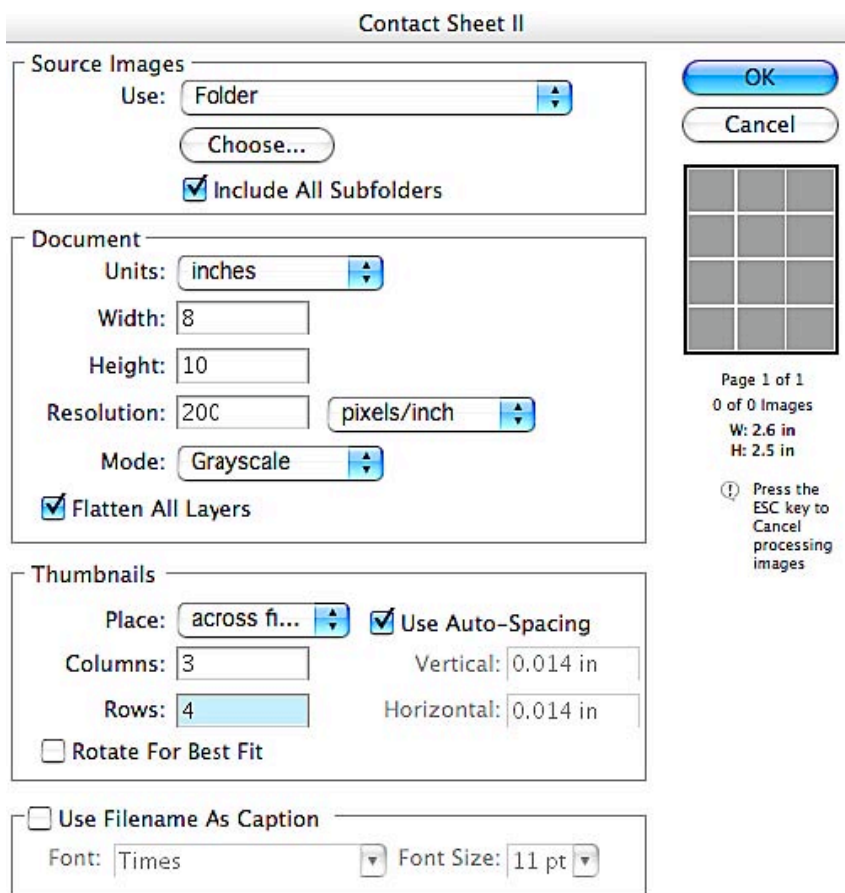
Contact Sheet II

Source Images
Use: Folder
Choose...
Include All Subfolders

Document
Units: inches
Width: 8
Height: 10
Resolution: 20C
pixels/inch
Mode: Grayscale
Flatten All Layers

Thumbnails
Place: across fi...
Use Auto-Spacing
Columns: 3
Vertical: 0.014 in
Rows: 4
Horizontal: 0.014 in
Rotate For Best Fit

Use Filename As Caption
Font: Times
Font Size: 11 pt

OK
Cancel

Page 1 of 1
0 of 0 Images
W: 2.6 in
H: 2.5 in

Press the ESC key to Cancel processing images